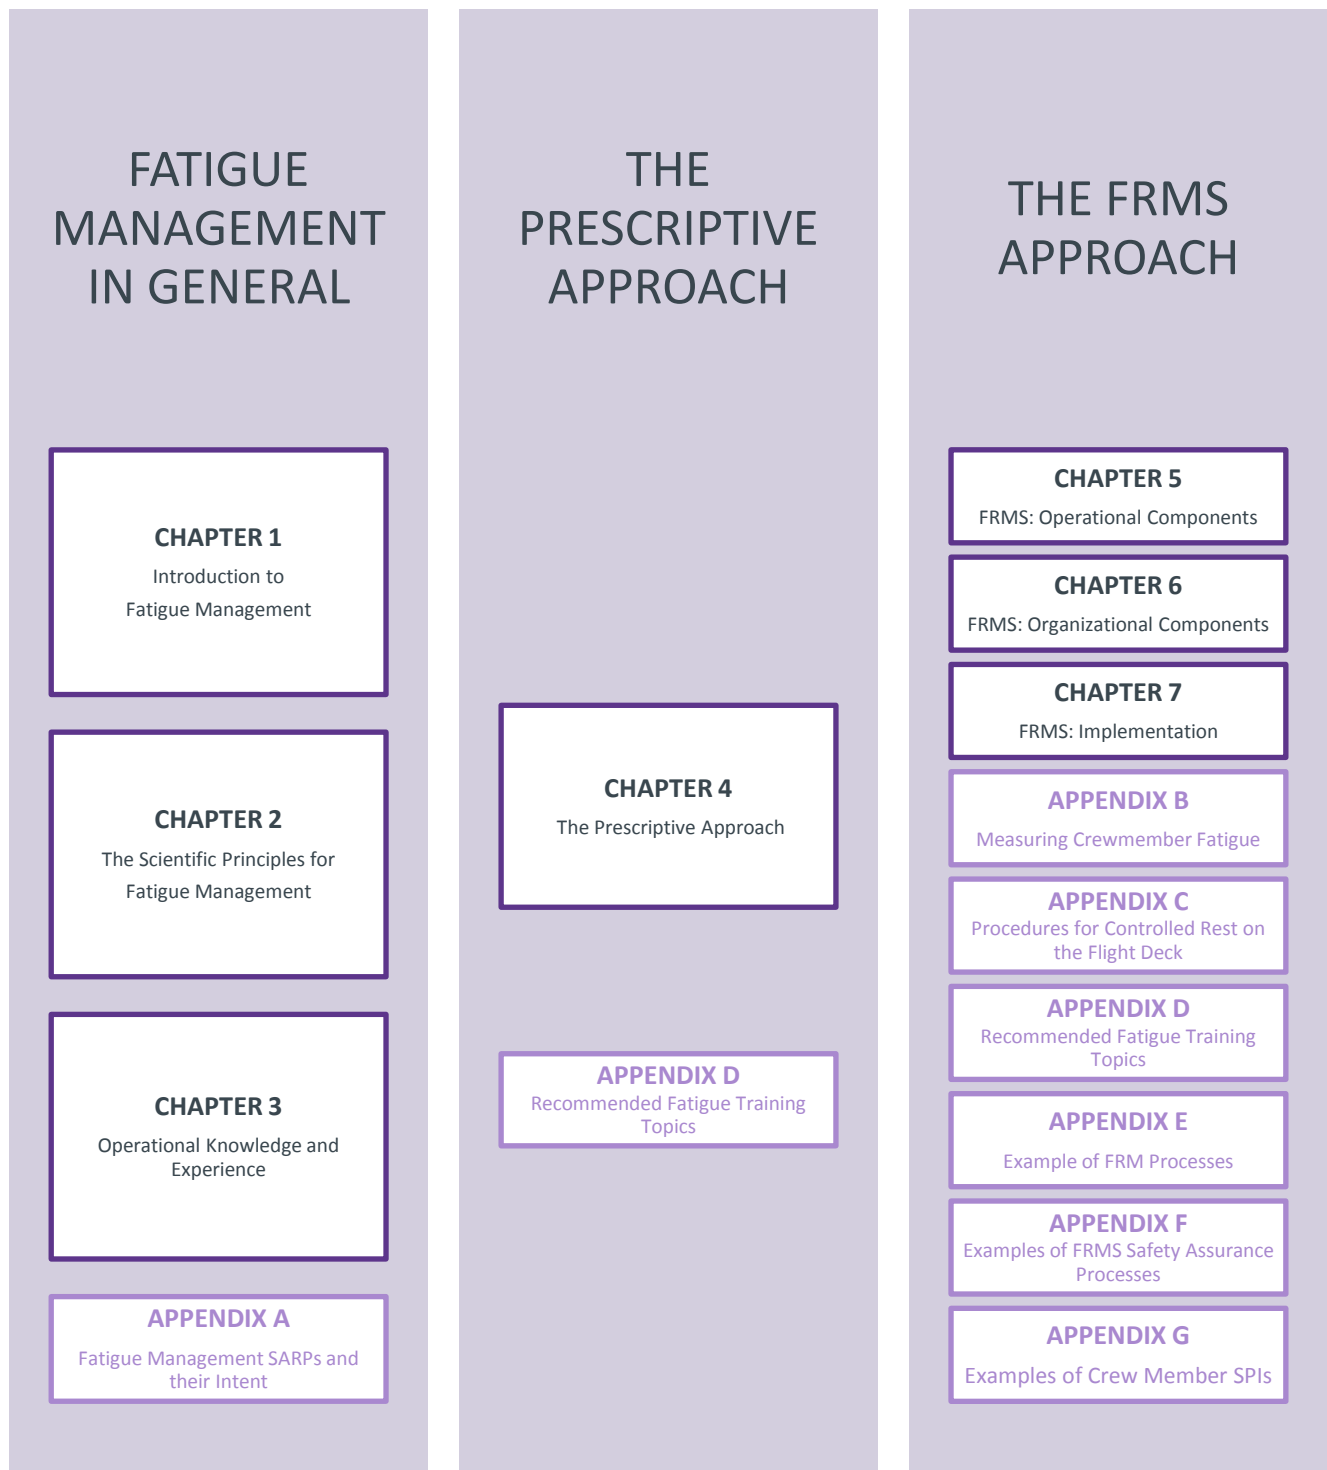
FATIGUE MANAGEMENT IN GENERAL

CHAPTER 1
Introduction to Fatigue Management

CHAPTER 2
The Scientific Principles for Fatigue Management

CHAPTER 3
Operational Knowledge and Experience

APPENDIX A
Fatigue Management SARPs and their Intent

THE PRESCRIPTIVE APPROACH

CHAPTER 4
The Prescriptive Approach

APPENDIX D
Recommended Fatigue Training Topics

THE FRMS APPROACH

CHAPTER 5
FRMS: Operational Components

CHAPTER 6
FRMS: Organizational Components

CHAPTER 7
FRMS: Implementation

APPENDIX B
Measuring Crewmember Fatigue

APPENDIX C
Procedures for Controlled Rest on the Flight Deck

APPENDIX D
Recommended Fatigue Training Topics

APPENDIX E
Example of FRM Processes

APPENDIX F
Examples of FRMS Safety Assurance Processes

APPENDIX G
Examples of Crew Member SPIs